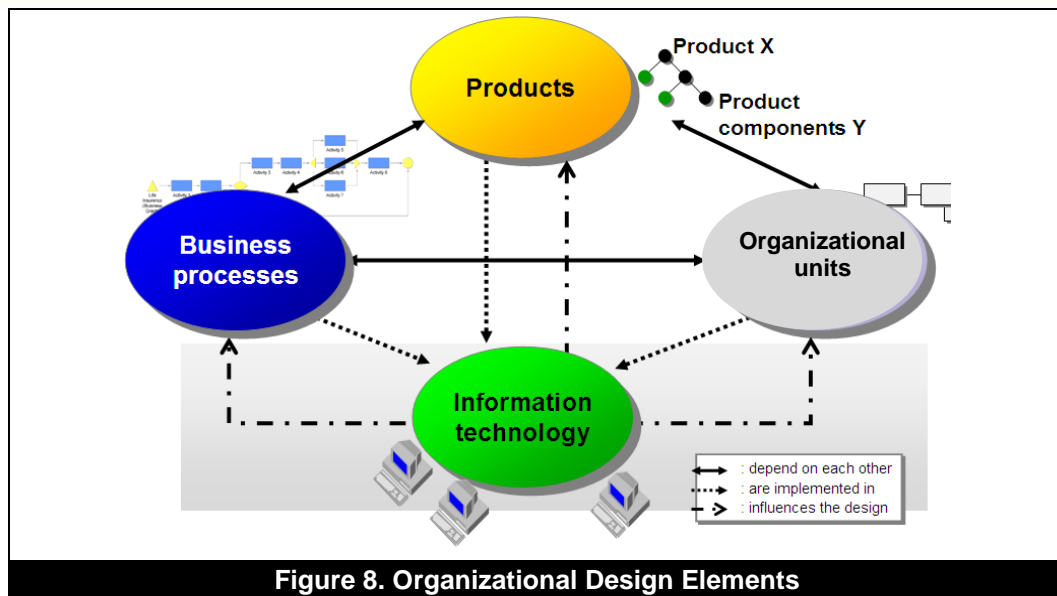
Products

Product X

Product components Y

Activity 5
Activity 3
Activity 4
Activity 6
Activity 8
Activity 7
Life Insurance (Business Case)
Activity 1
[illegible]

Business processes

Organizational units

Information technology

: depend on each other
: are implemented in
: influences the design

Figure 8. Organizational Design Elements